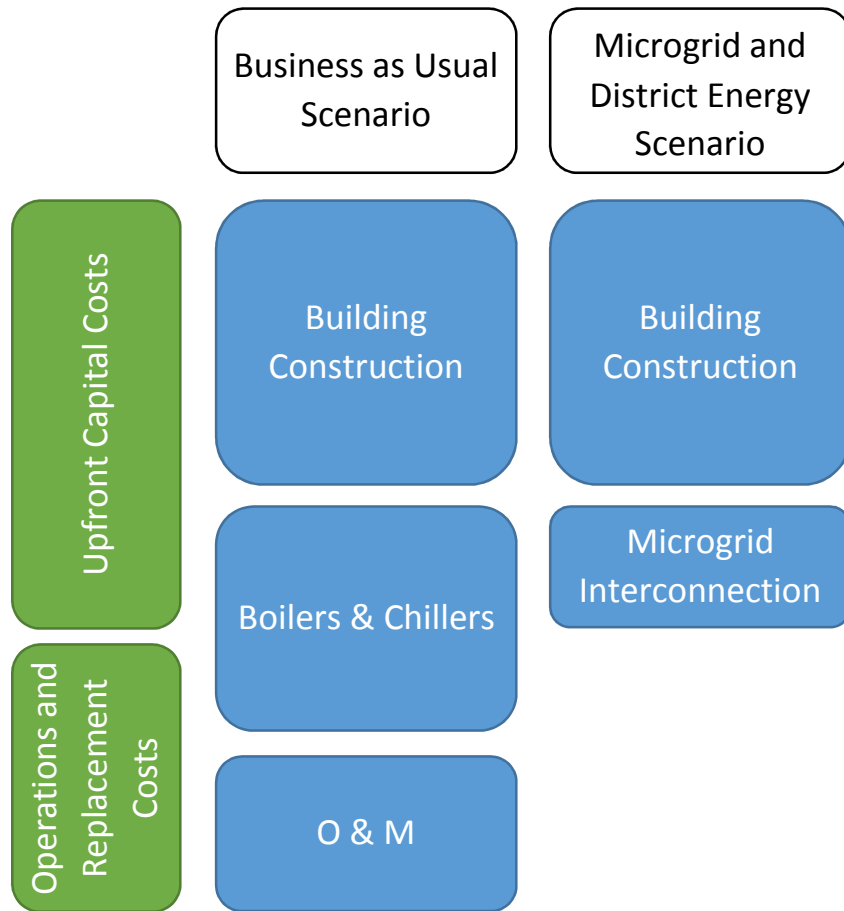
Business as Usual Scenario

Microgrid and District Energy Scenario

Upfront Capital Costs

Building Construction

Building Construction

Microgrid Interconnection

Boilers & Chillers

Operations and Replacement Costs

O & M